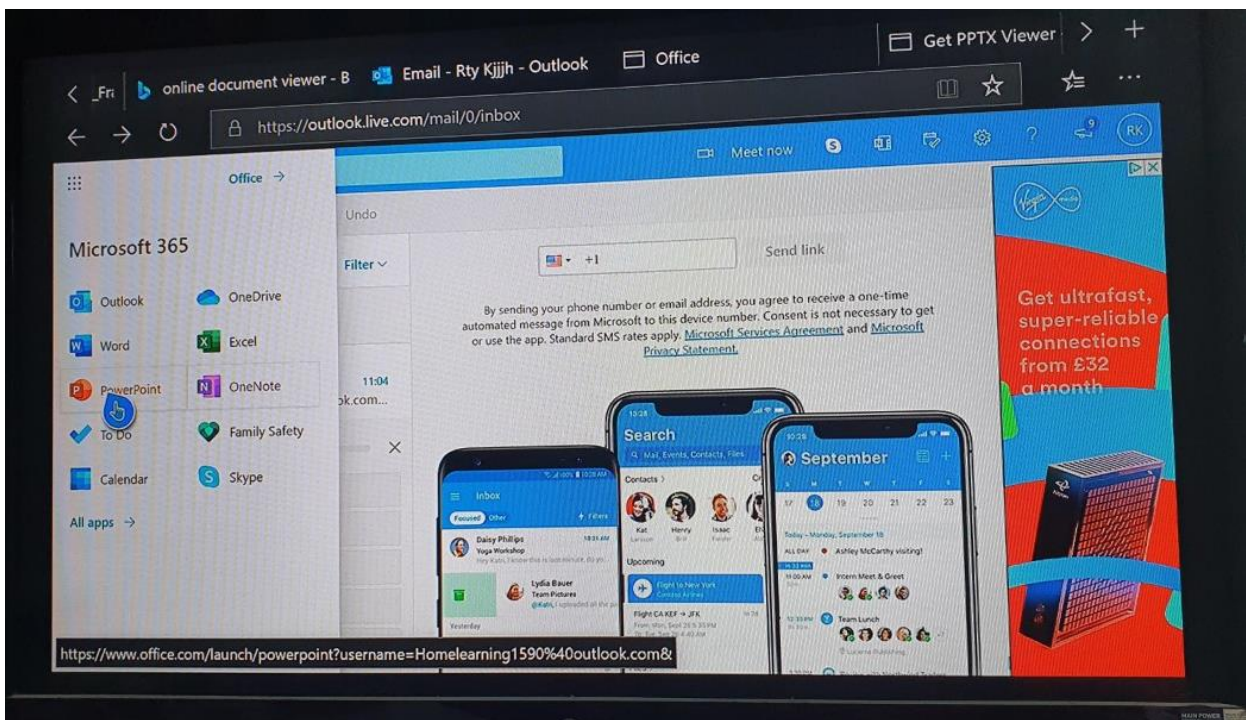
< _Fri online document viewer - B Email - Rty Kjjh - Outlook Office Get PPTX Viewer > +

← → ↻ https://outlook.live.com/mail/0/inbox

Meet now RK

Office →

Microsoft 365

Outlook
OneDrive
Word
Excel
PowerPoint
OneNote
To Do
Family Safety
Calendar
Skype

All apps →

Undo

Filter

11:04
k.com...

+1 Send link

By sending your phone number or email address, you agree to receive a one-time automated message from Microsoft to this device number. Consent is not necessary to get or use the app. Standard SMS rates apply. Microsoft Services Agreement and Microsoft Privacy Statement.

Inbox
Focused Other
Daisy Phillips
Yoga Workshop
Lydia Bauer
Team Pictures
Yesterday

Search
Contacts >
Kat
Henry
Isaac
Upcoming
Flight to New York
Flight CA KEF → JFK

September
17 18 19 20 21 22 23
Today - Monday, September 18
ALL DAY Ashley McCarthy visiting!
Intern Meet & Greet
Team Lunch

Get ultrafast, super-reliable connections from £32 a month

https://www.office.com/launch/powerpoint?username=Homelearning1590%40outlook.com&